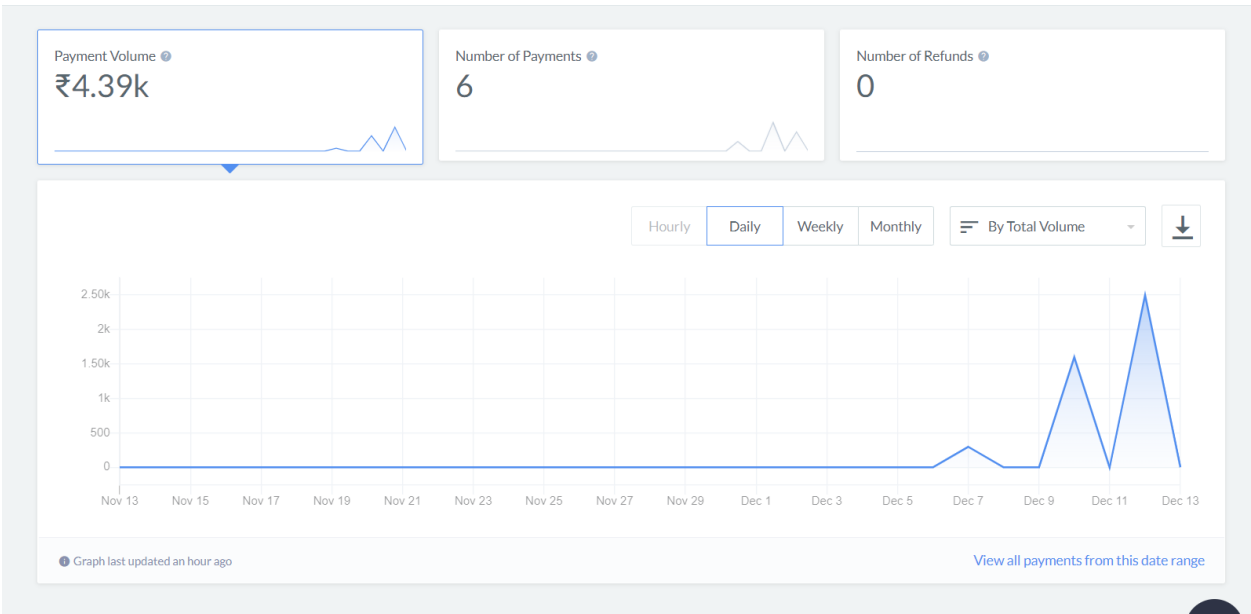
Payment Volume
₹4.39k

Number of Payments
6

Number of Refunds
0

Hourly | Daily | Weekly | Monthly

By Total Volume

2.50k
2k
1.50k
1k
500
0

Nov 13 Nov 15 Nov 17 Nov 19 Nov 21 Nov 23 Nov 25 Nov 27 Nov 29 Dec 1 Dec 3 Dec 5 Dec 7 Dec 9 Dec 11 Dec 13

Graph last updated an hour ago

View all payments from this date range